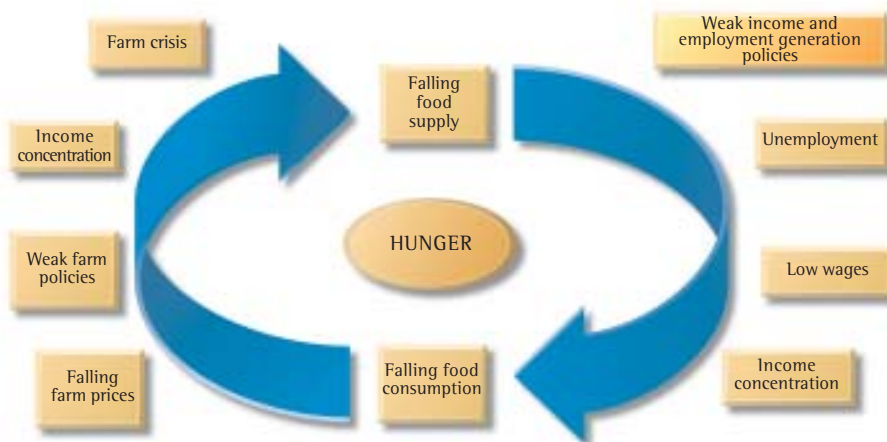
Farm crisis

Income concentration

Weak farm policies

Falling farm prices

Falling food supply

HUNGER

Falling food consumption

Weak income and employment generation policies

Unemployment

Low wages

Income concentration